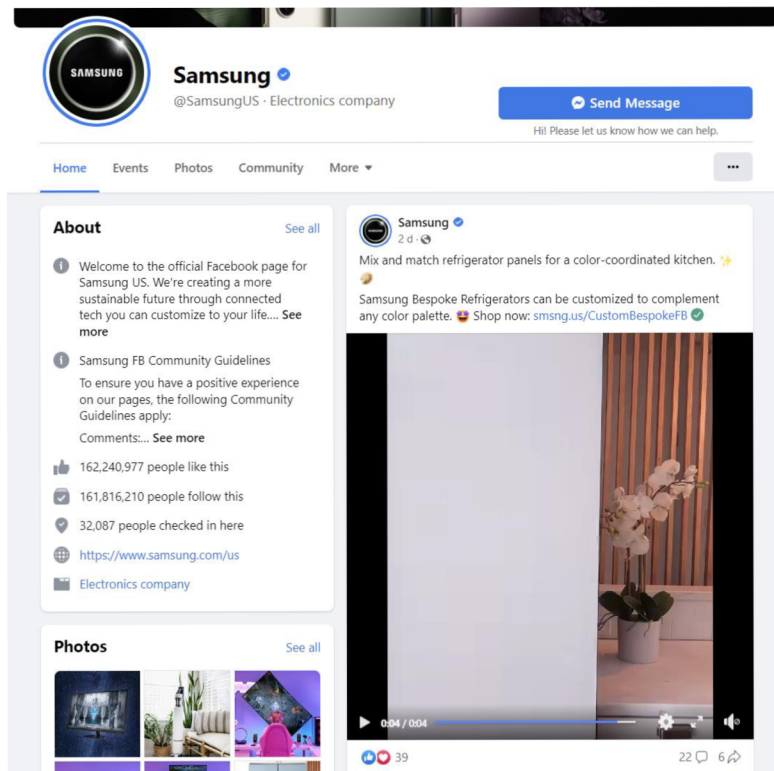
SAMSUNG

Samsung
@SamsungUS · Electronics company

Send Message
Hi! Please let us know how we can help.

Home Events Photos Community More

...

About
See all

Welcome to the official Facebook page for Samsung US. We're creating a more sustainable future through connected tech you can customize to your life.... See more

Samsung FB Community Guidelines
To ensure you have a positive experience on our pages, the following Community Guidelines apply:
Comments:... See more

162,240,977 people like this

161,816,210 people follow this

32,087 people checked in here

https://www.samsung.com/us

Electronics company

Photos
See all

Samsung
2 d ·

Mix and match refrigerator panels for a color-coordinated kitchen. ✨

Samsung Bespoke Refrigerators can be customized to complement any color palette. 😍 Shop now: smsng.us/CustomBespokeFB

0:04 / 0:04

39
22
6